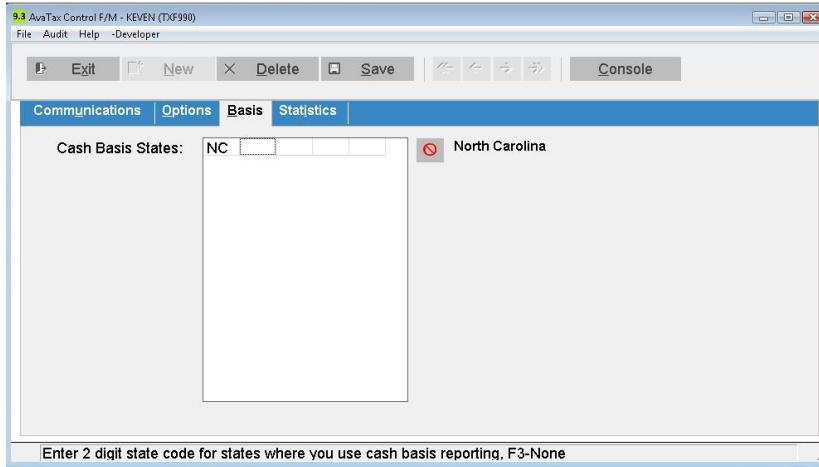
9.3 AvaTax Control F/M - KEVEN (TXF990)

File Audit Help -Developer

Exit New Delete Save Console

Communications Options Basis Statistics

Cash Basis States: NC

North Carolina

Enter 2 digit state code for states where you use cash basis reporting, F3-None